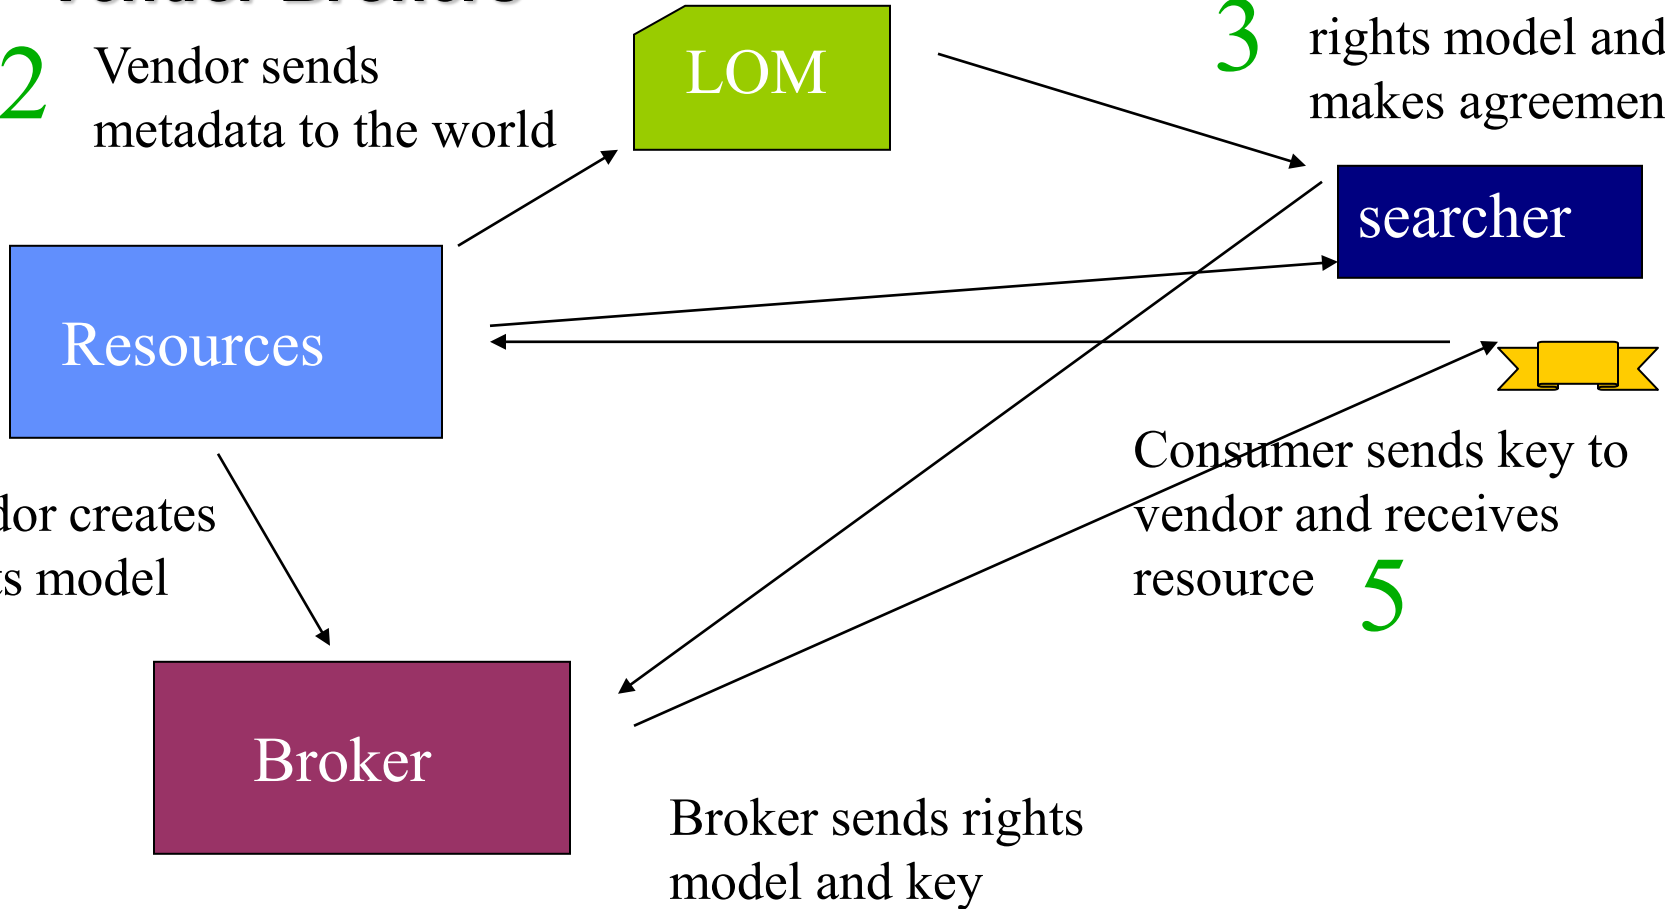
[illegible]

2 Vendor sends metadata to the world

LOM

3 rights model and makes agreemen

searcher

Resources

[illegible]dor creates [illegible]s model

Consumer sends key to vendor and receives resource 5

Broker

Broker sends rights model and key